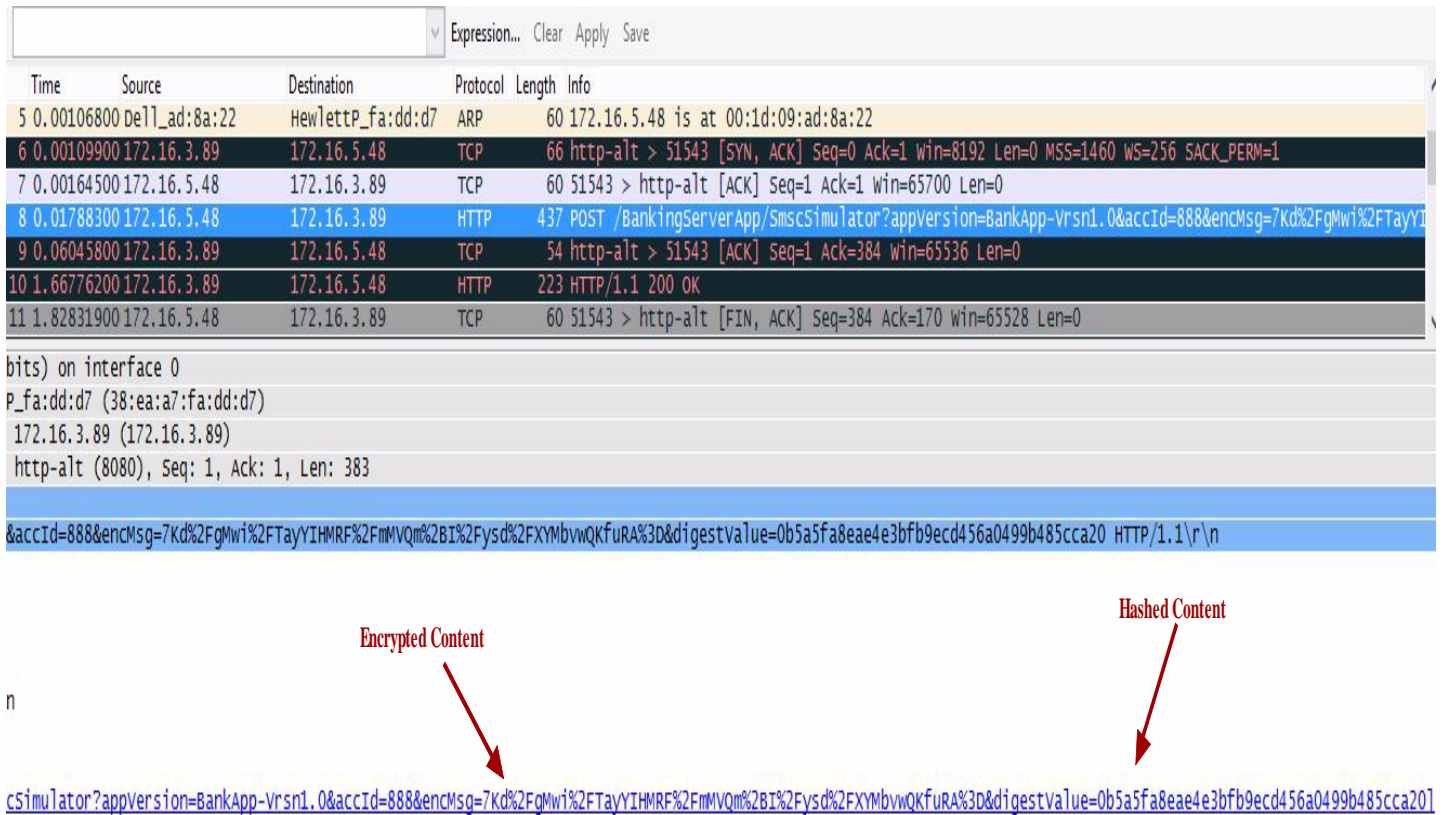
Expression... Clear Apply Save

| Time | Source | Destination | Protocol | Length | Info |
|---|---|---|---|---|---|
| 5 0.00106800 | Dell_ad:8a:22 | HewlettP_fa:dd:d7 | ARP | 60 | 172.16.5.48 is at 00:1d:09:ad:8a:22 |
| 6 0.00109900 | 172.16.3.89 | 172.16.5.48 | TCP | 66 | http-alt > 51543 [SYN, ACK] Seq=0 Ack=1 Win=8192 Len=0 MSS=1460 WS=256 SACK_PERM=1 |
| 7 0.00164500 | 172.16.5.48 | 172.16.3.89 | TCP | 60 | 51543 > http-alt [ACK] Seq=1 Ack=1 Win=65700 Len=0 |
| 8 0.01788300 | 172.16.5.48 | 172.16.3.89 | HTTP | 437 | POST /BankingServerApp/SmscSimulator?appVersion=BankApp-Vrsn1.0&accId=888&encMsg=7Kd%2FgMwi%2FTayYI |
| 9 0.06045800 | 172.16.3.89 | 172.16.5.48 | TCP | 54 | http-alt > 51543 [ACK] Seq=1 Ack=384 Win=65536 Len=0 |
| 10 1.66776200 | 172.16.3.89 | 172.16.5.48 | HTTP | 223 | HTTP/1.1 200 OK |
| 11 1.82831900 | 172.16.5.48 | 172.16.3.89 | TCP | 60 | 51543 > http-alt [FIN, ACK] Seq=384 Ack=170 Win=65528 Len=0 |

bits) on interface 0
P_fa:dd:d7 (38:ea:a7:fa:dd:d7)
172.16.3.89 (172.16.3.89)
http-alt (8080), Seq: 1, Ack: 1, Len: 383

&accId=888&encMsg=7Kd%2FgMwi%2FTayYIHMRF%2FmMVQm%2BI%2Fysd%2FXYMbvwQKfuRA%3D&digestValue=0b5a5fa8eae4e3bfb9ecd456a0499b485cca20 HTTP/1.1\r\n

Hashed Content

Encrypted Content

n

cSimulator?appVersion=BankApp-Vrsn1.0&accId=888&encMsg=7Kd%2FgMwi%2FTayYIHMRF%2FmMVQm%2BI%2Fysd%2FXYMbvwQKfuRA%3D&digestValue=0b5a5fa8eae4e3bfb9ecd456a0499b485cca20]